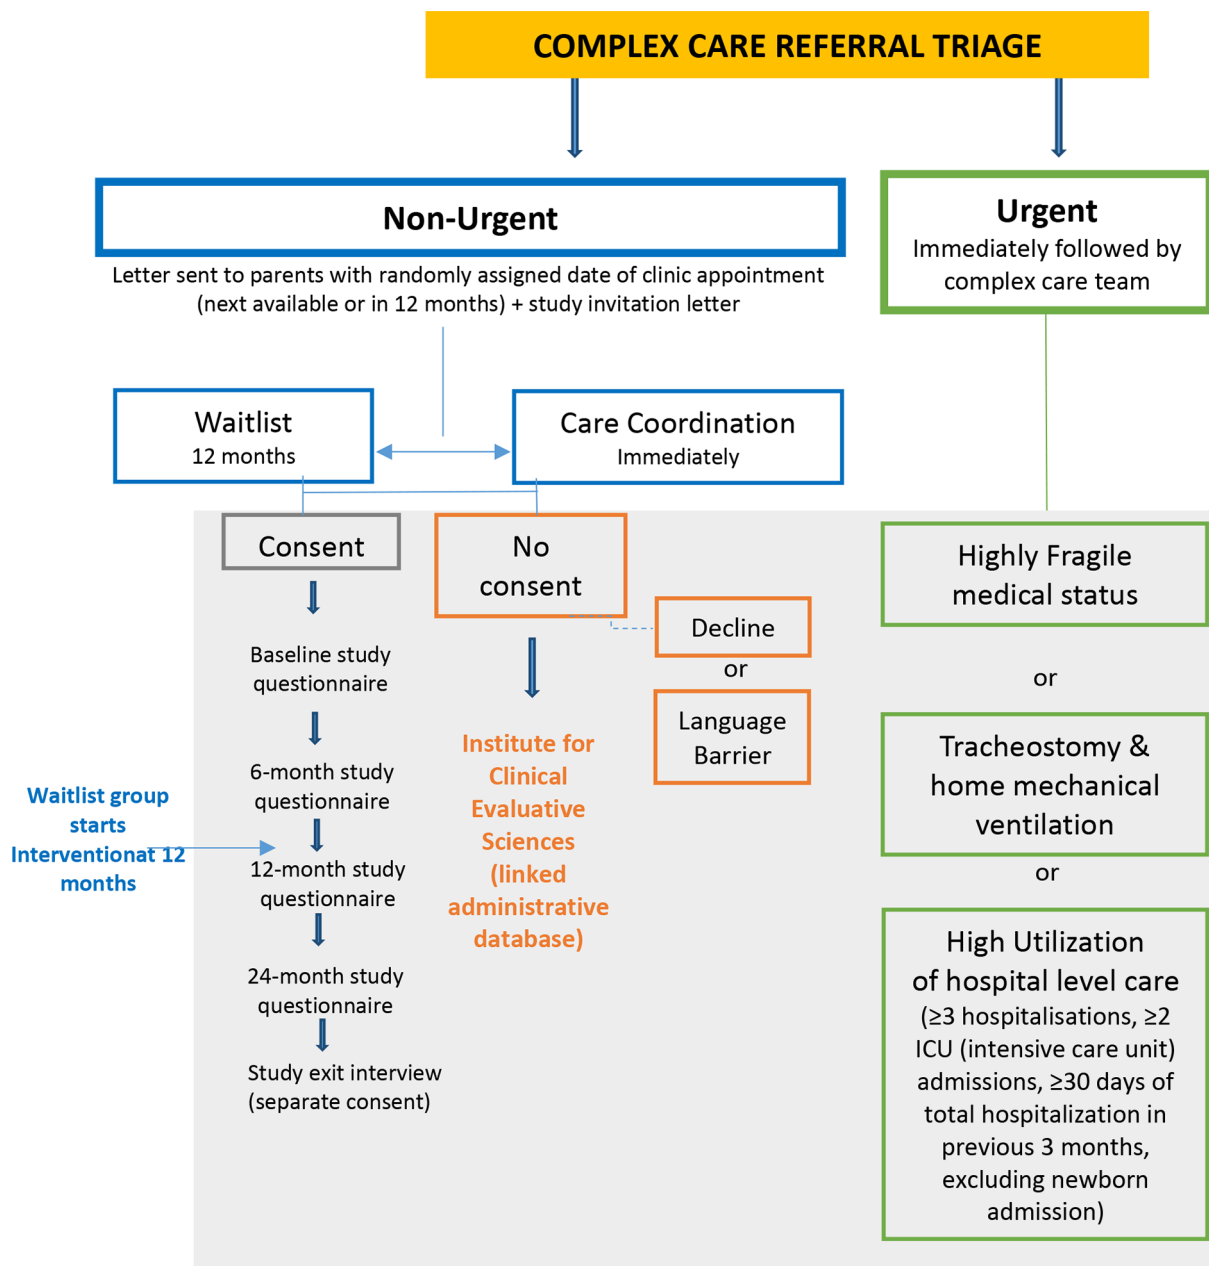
COMPLEX CARE REFERRAL TRIAGE

Non-Urgent

Letter sent to parents with randomly assigned date of clinic appointment (next available or in 12 months) + study invitation letter

Urgent
Immediately followed by complex care team

Waitlist
12 months

Care Coordination
Immediately

Consent

No consent

Decline
or
Language Barrier

Baseline study questionnaire

6-month study questionnaire

Waitlist group starts Interventionat 12 months

12-month study questionnaire

24-month study questionnaire

Study exit interview (separate consent)

Institute for Clinical Evaluative Sciences (linked administrative database)

Highly Fragile medical status

or

Tracheostomy & home mechanical ventilation

or

High Utilization of hospital level care
(≥3 hospitalisations, ≥2 ICU (intensive care unit) admissions, ≥30 days of total hospitalization in previous 3 months, excluding newborn admission)